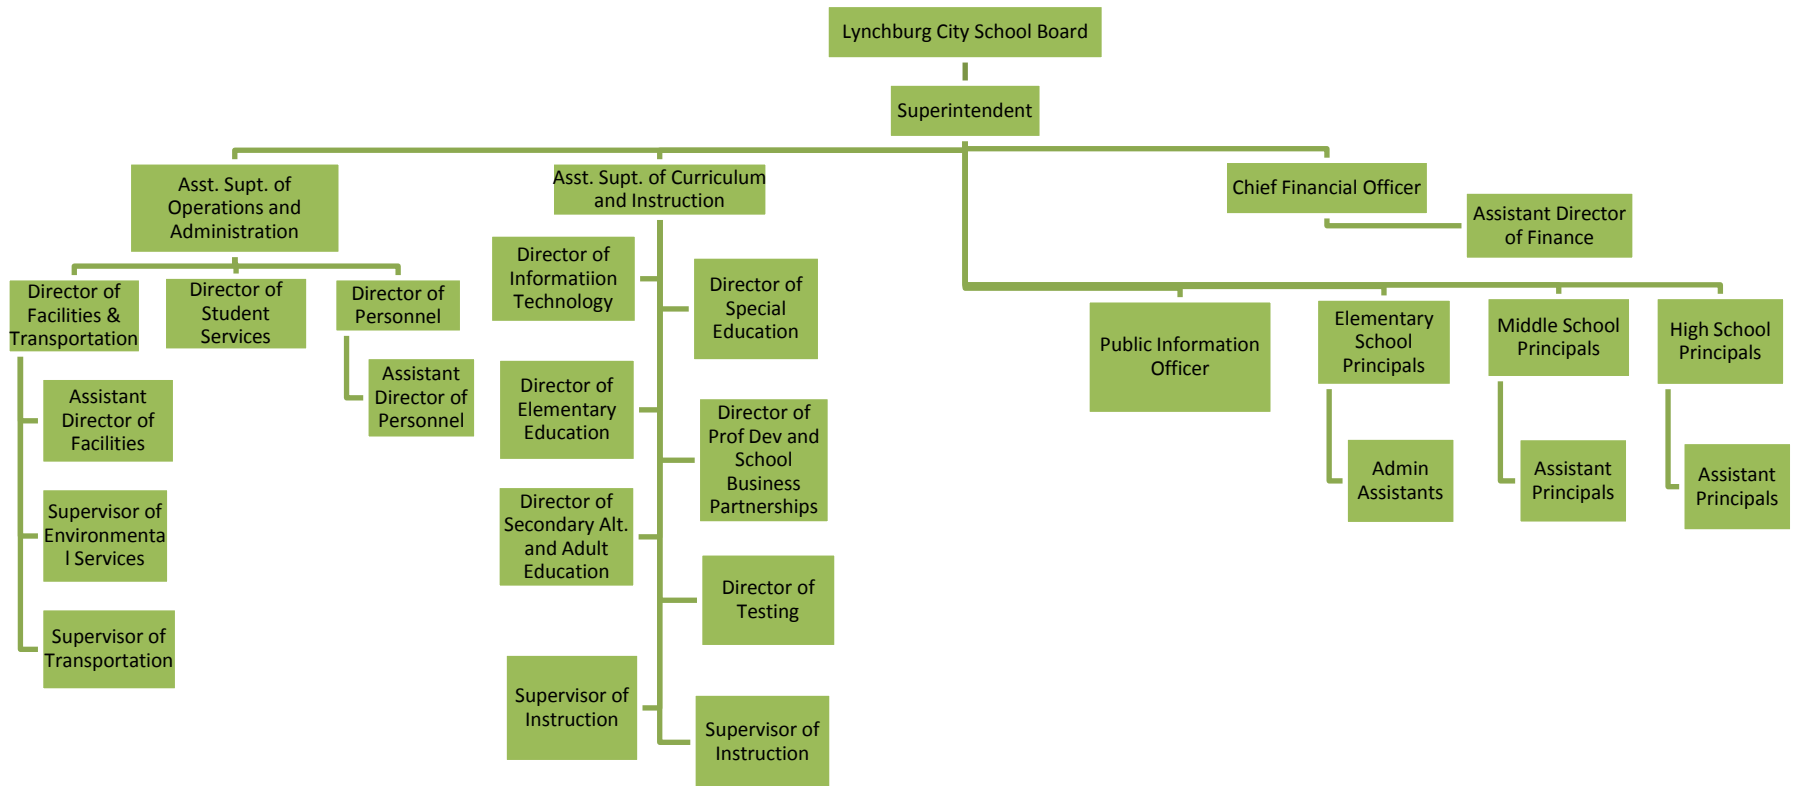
Lynchburg City School Board

Superintendent

Asst. Supt. of Operations and Administration

Asst. Supt. of Curriculum and Instruction

Chief Financial Officer

Assistant Director of Finance

Director of Facilities & Transportation

Director of Student Services

Director of Personnel

Assistant Director of Facilities

Supervisor of Environmenta l Services

Supervisor of Transportation

Assistant Director of Personnel

Director of Informatiion Technology

Director of Special Education

Director of Elementary Education

Director of Prof Dev and School Business Partnerships

Director of Secondary Alt. and Adult Education

Director of Testing

Supervisor of Instruction

Supervisor of Instruction

Public Information Officer

Elementary School Principals

Middle School Principals

High School Principals

Admin Assistants

Assistant Principals

Assistant Principals